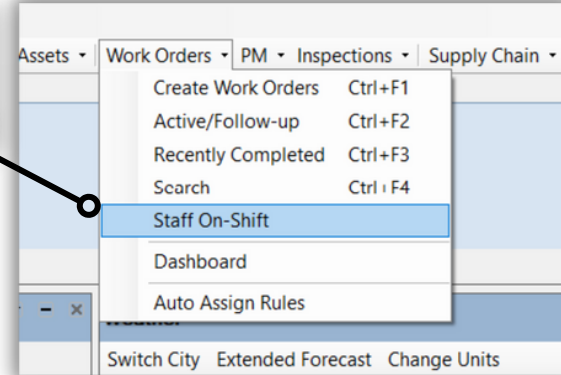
Assets ▾ Work Orders ▾ PM ▾ Inspections ▾ Supply Chain ▾

Create Work Orders Ctrl+F1
Active/Follow-up Ctrl+F2
Recently Completed Ctrl+F3
Search Ctrl+F4
Staff On-Shift
Dashboard
Auto Assign Rules

Weather

Switch City Extended Forecast Change Units